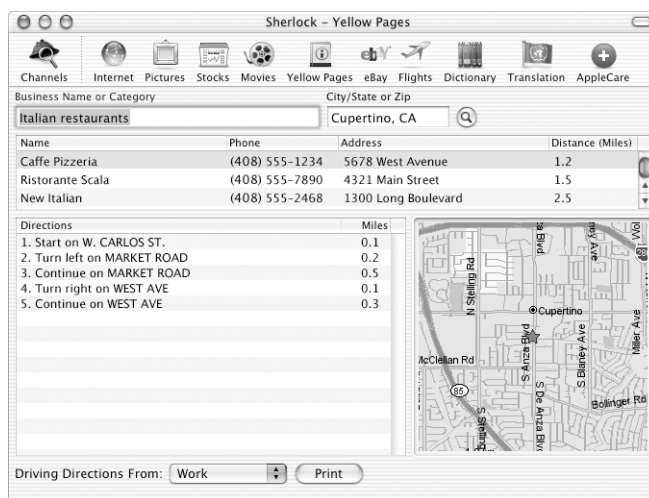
Sherlock - Yellow Pages

Channels Internet Pictures Stocks Movies Yellow Pages eBay Flights Dictionary Translation AppleCare

Business Name or Category
Italian restaurants

City/State or Zip
Cupertino, CA

| Name | Phone | Address | Distance (Miles) |
|---|---|---|---|
| Caffe Pizzeria | (408) 555-1234 | 5678 West Avenue | 1.2 |
| Ristorante Scala | (408) 555-7890 | 4321 Main Street | 1.5 |
| New Italian | (408) 555-2468 | 1300 Long Boulevard | 2.5 |

| Directions | Miles |
|---|---|
| 1. Start on W. CARLOS ST. | 0.1 |
| 2. Turn left on MARKET ROAD | 0.2 |
| 3. Continue on MARKET ROAD | 0.5 |
| 4. Turn right on WEST AVE | 0.1 |
| 5. Continue on WEST AVE | 0.3 |

Blvd Ave Wol 85 N Stelling Rd Cupertino Miller Ave S Blaney Ave S Anza Blvd McClellan Rd 85 S De Anza Blvd Bollinger Rd Stelling Rd

Driving Directions From: Work Print